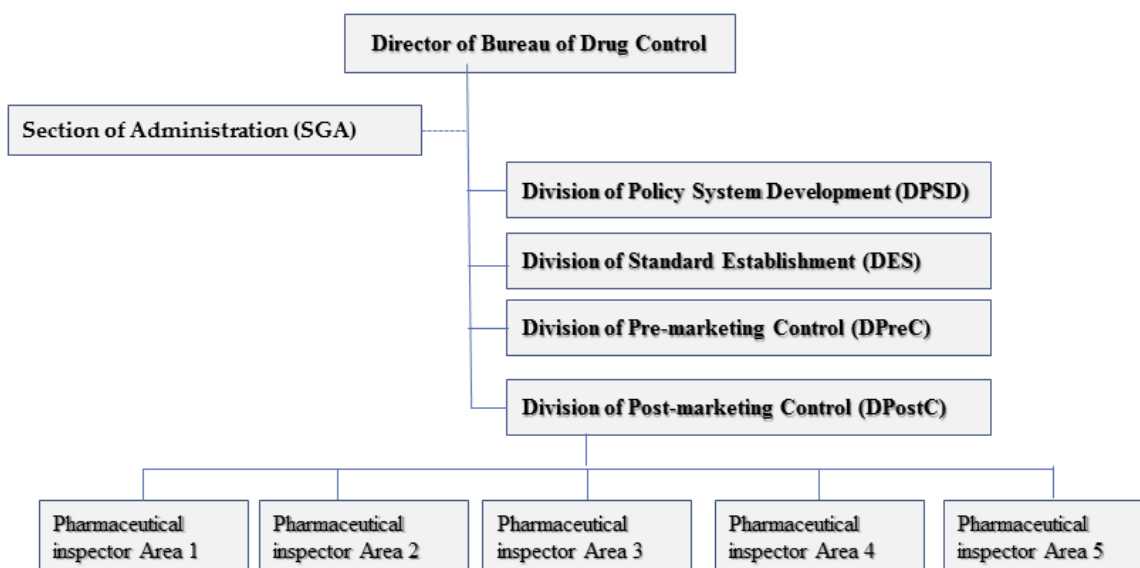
Director of Bureau of Drug Control

Section of Administration (SGA)

Division of Policy System Development (DPSD)

Division of Standard Establishment (DES)

Division of Pre-marketing Control (DPreC)

Division of Post-marketing Control (DPostC)

Pharmaceutical inspector Area 1

Pharmaceutical inspector Area 2

Pharmaceutical inspector Area 3

Pharmaceutical inspector Area 4

Pharmaceutical inspector Area 5